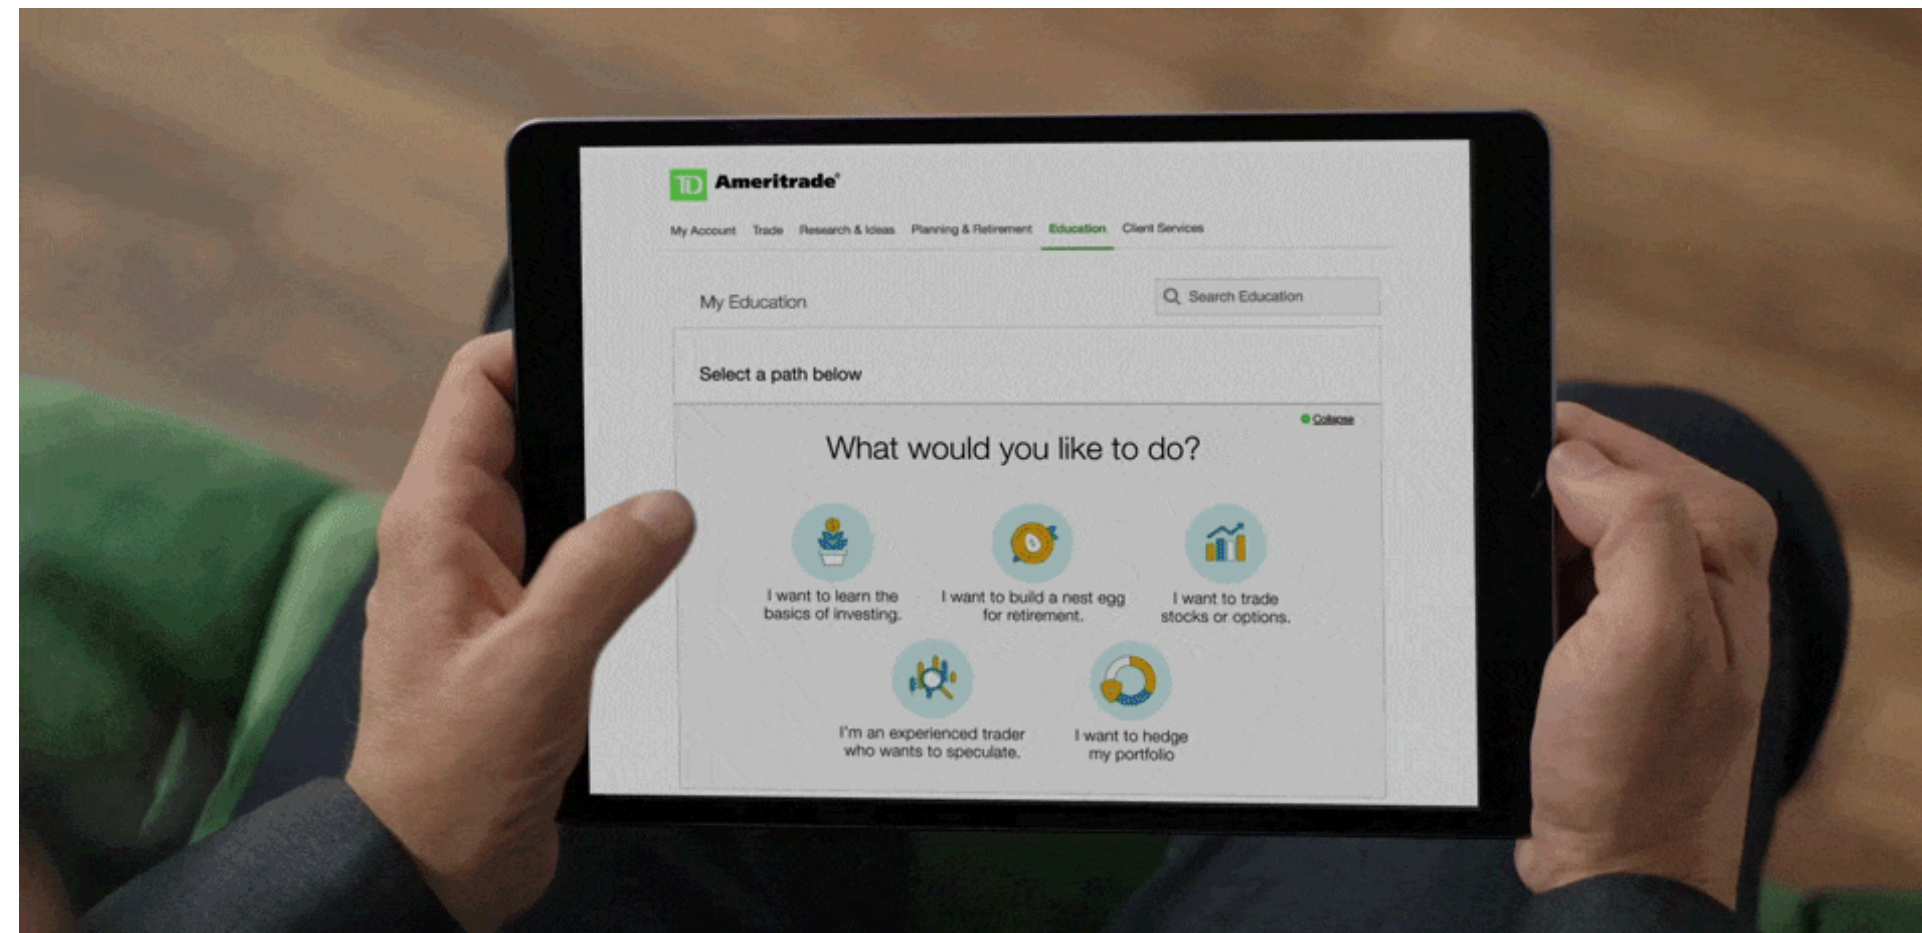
TD Ameritrade

My Account Trade Research & Ideas Planning & Retirement Education Client Services

My Education

Search Education

Select a path below

Collapse

What would you like to do?

I want to learn the basics of investing.

I want to build a nest egg for retirement.

I want to trade stocks or options.

I'm an experienced trader who wants to speculate.

I want to hedge my portfolio